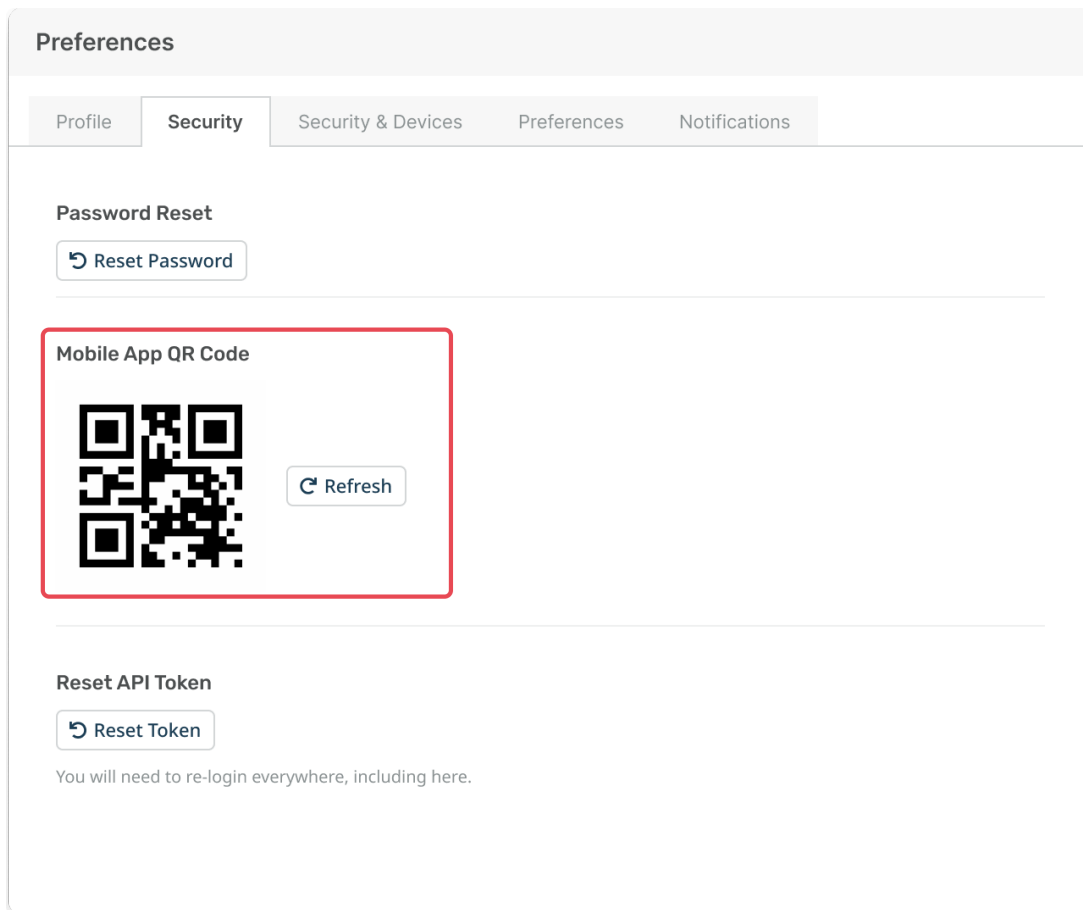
Preferences

Profile Security Security & Devices Preferences Notifications

Password Reset

Reset Password

Mobile App QR Code

Refresh

Reset API Token

Reset Token

You will need to re-login everywhere, including here.